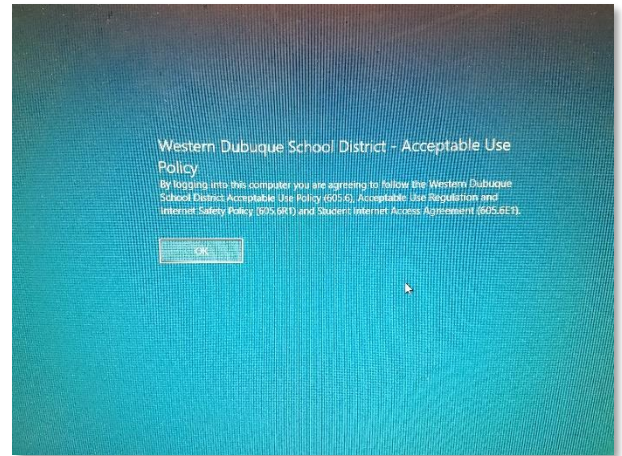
Western Dubuque School District - Acceptable Use Policy

By logging into this computer you are agreeing to follow the Western Dubuque School District Acceptable Use Policy (605.6), Acceptable Use Regulation and Internet Safety Policy (605.6R1) and Student Internet Access Agreement (605.6E1).

OK